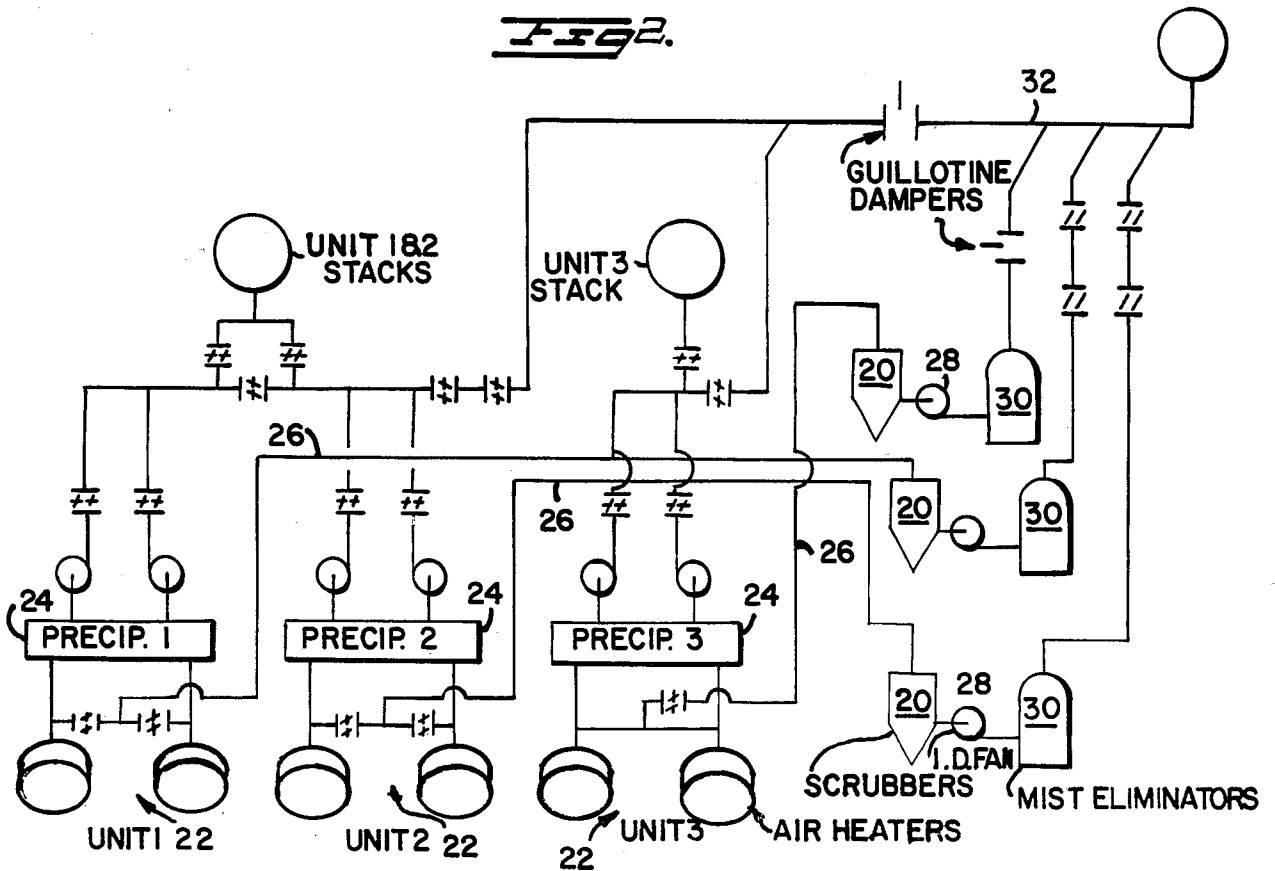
FIG 2.

32

GUILLOTINE DAMPERS

UNIT 1&2 STACKS

UNIT 3 STACK

20

28

30

26

20

30

26

26

24

PRECIP. 1

24

PRECIP. 2

24

PRECIP. 3

20

28

30

SCRUBBERS

I.D. FAN

MIST ELIMINATORS

UNIT 1 22

UNIT 2 22

22 UNIT 3

AIR HEATERS